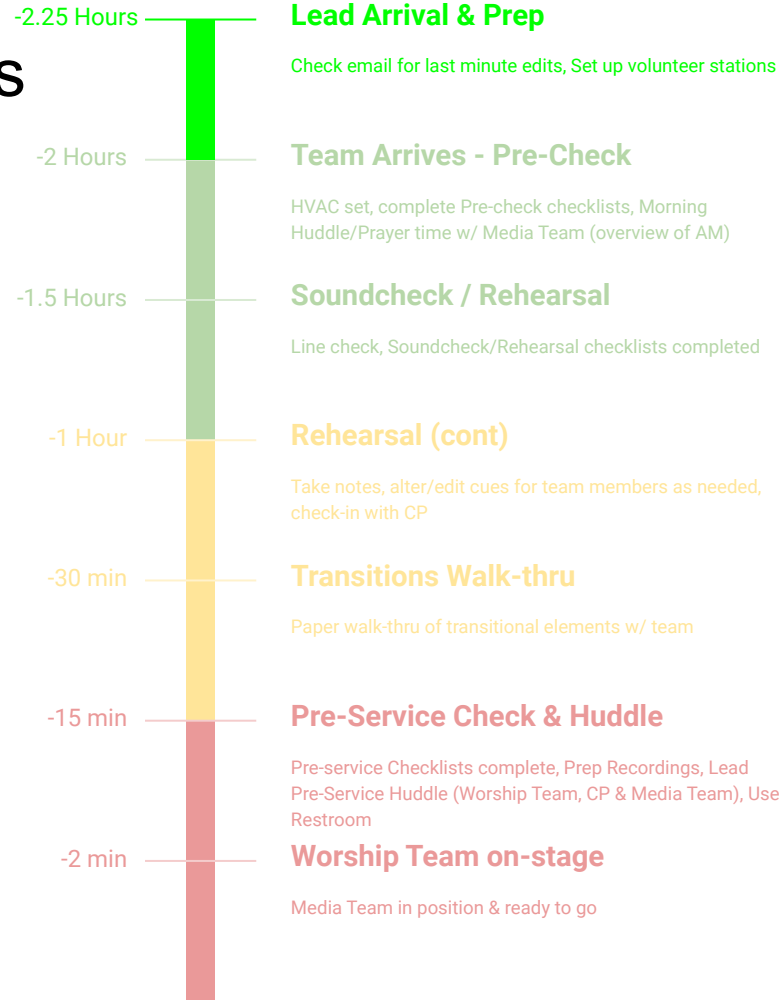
s

-2.25 Hours

**Lead Arrival & Prep**

Check email for last minute edits, Set up volunteer stations

-2 Hours

**Team Arrives - Pre-Check**

HVAC set, complete Pre-check checklists, Morning Huddle/Prayer time w/ Media Team (overview of AM)

-1.5 Hours

**Soundcheck / Rehearsal**

Line check, Soundcheck/Rehearsal checklists completed

-1 Hour

**Rehearsal (cont)**

Take notes, alter/edit cues for team members as needed, check-in with CP

-30 min

**Transitions Walk-thru**

Paper walk-thru of transitional elements w/ team

-15 min

**Pre-Service Check & Huddle**

Pre-service Checklists complete, Prep Recordings, Lead Pre-Service Huddle (Worship Team, CP & Media Team), Use Restroom

-2 min

**Worship Team on-stage**

Media Team in position & ready to go